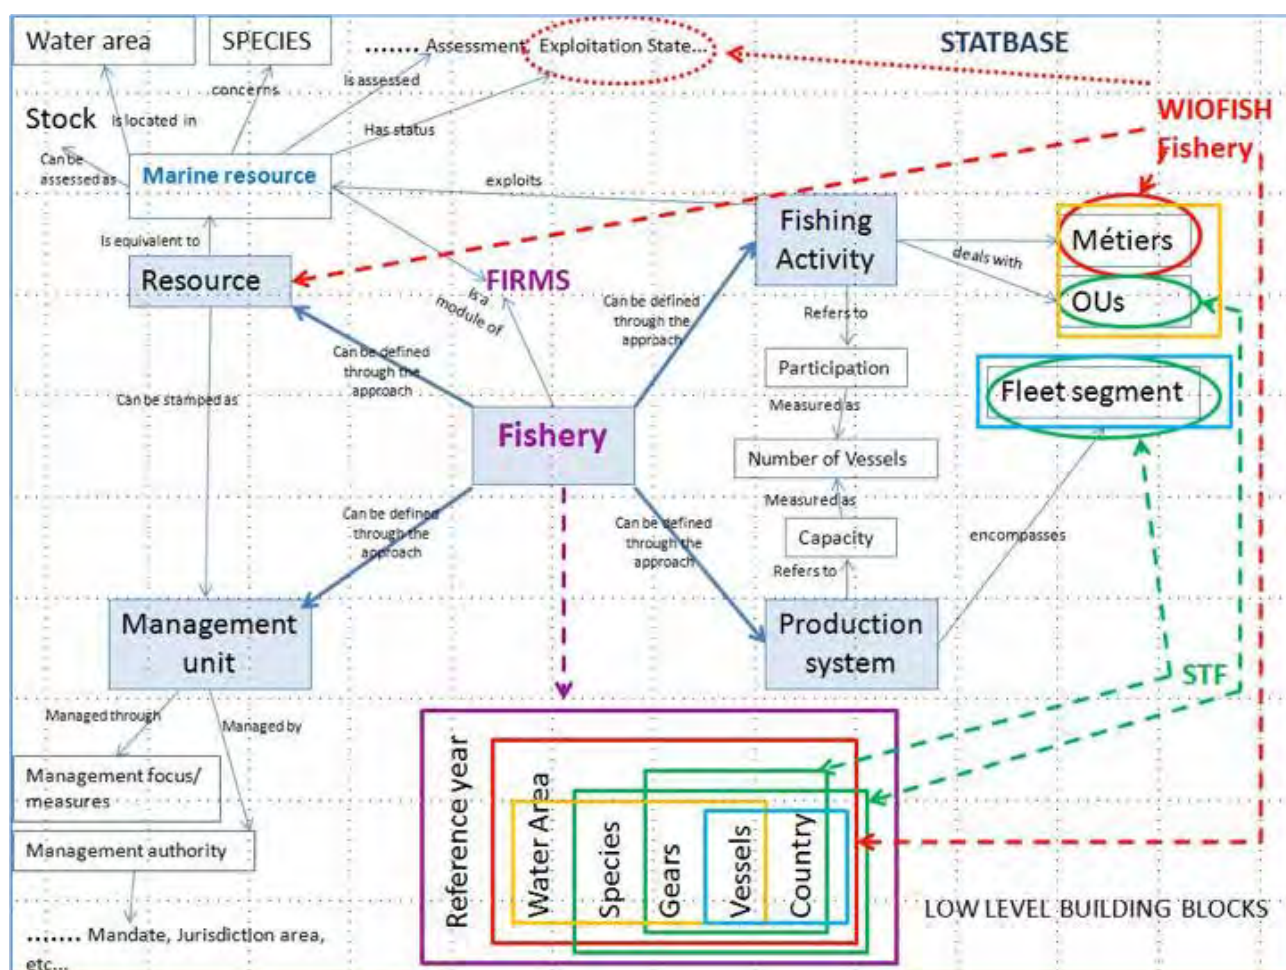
Water area

SPECIES

....... Assessment Exploitation State...

STATBASE

is assessed

concerns

Stock

is located in

Has status

WIOFISH Fishery

Can be assessed as

Marine resource

exploits

Fishing Activity

Is equivalent to

Resource

FIRMS

Is a module of

deals with

Métiers

OUs

Can be defined through the approach

Can be defined through the approach

Refers to

Participation

Can be stamped as

Measured as

Fleet segment

Fishery

Number of Vessels

Measured as

Can be defined through the approach

Can be defined through the approach

Capacity

encompasses

Refers to

Management unit

Production system

STF

Managed through

Managed by

Management focus/ measures

Management authority

....... Mandate, Jurisdiction area, etc...

Reference year

Water Area

Species

Gears

Vessels

Country

LOW LEVEL BUILDING BLOCKS